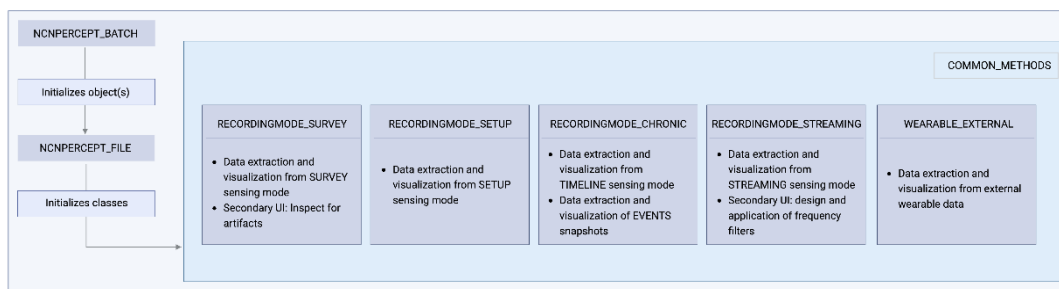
NCNPERCEPT_BATCH

Initializes object(s)

NCNPERCEPT_FILE

Initializes classes

COMMON_METHODS

RECORDINGMODE_SURVEY

• Data extraction and visualization from SURVEY sensing mode
• Secondary UI: Inspect for artifacts

RECORDINGMODE_SETUP

• Data extraction and visualization from SETUP sensing mode

RECORDINGMODE_CHRONIC

• Data extraction and visualization from TIMELINE sensing mode
• Data extraction and visualization of EVENTS snapshots

RECORDINGMODE_STREAMING

• Data extraction and visualization from STREAMING sensing mode
• Secondary UI: design and application of frequency filters

WEARABLE_EXTERNAL

• Data extraction and visualization from external wearable data